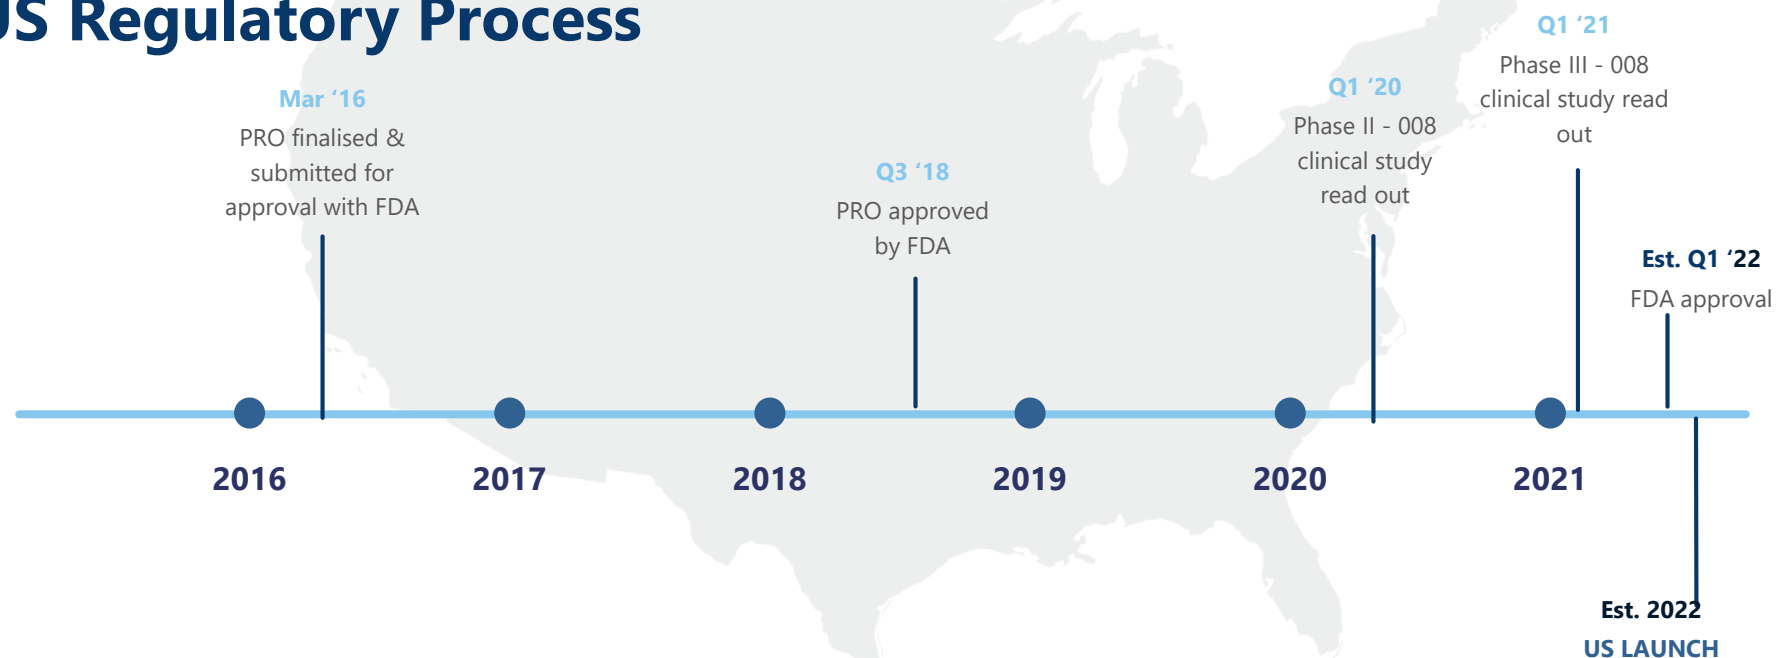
JS Regulatory Process

Mar '16
PRO finalised & submitted for approval with FDA

Q3 '18
PRO approved by FDA

Q1 '20
Phase II - 008 clinical study read out

Q1 '21
Phase III - 008 clinical study read out

Est. Q1 '22
FDA approval

2016

2017

2018

2019

2020

2021

Est. 2022
US LAUNCH